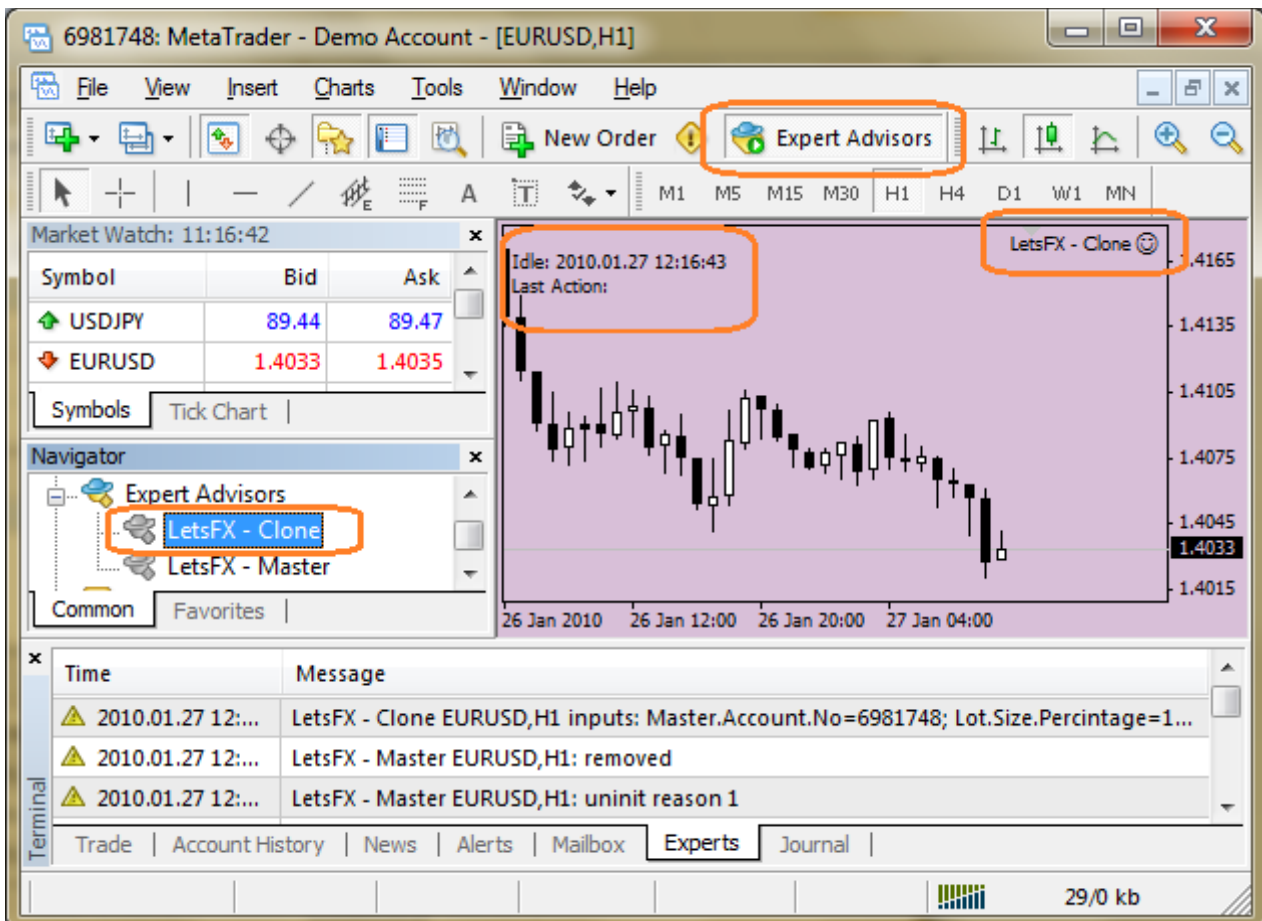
6981748: MetaTrader - Demo Account - [EURUSD,H1]

File View Insert Charts Tools Window Help

New Order Expert Advisors

A

M1 M5 M15 M30 H1 H4 D1 W1 MN

Market Watch: 11:16:42

| Symbol | Bid | Ask |
|---|---|---|
| USDJPY | 89.44 | 89.47 |
| EURUSD | 1.4033 | 1.4035 |

Symbols | Tick Chart

Navigator

Expert Advisors
LetsFX - Clone
LetsFX - Master

Common | Favorites

Idle: 2010.01.27 12:16:43
Last Action:

LetsFX - Clone ☺

1.4165
1.4135
1.4105
1.4075
1.4045
1.4033
1.4015

26 Jan 2010 26 Jan 12:00 26 Jan 20:00 27 Jan 04:00

| Time | Message |
|---|---|
| 2010.01.27 12:... | LetsFX - Clone EURUSD,H1 inputs: Master.Account.No=6981748; Lot.Size.Percintage=1... |
| 2010.01.27 12:... | LetsFX - Master EURUSD,H1: removed |
| 2010.01.27 12:... | LetsFX - Master EURUSD,H1: uninit reason 1 |

Terminal

Trade | Account History | News | Alerts | Mailbox | Experts | Journal

29/0 kb